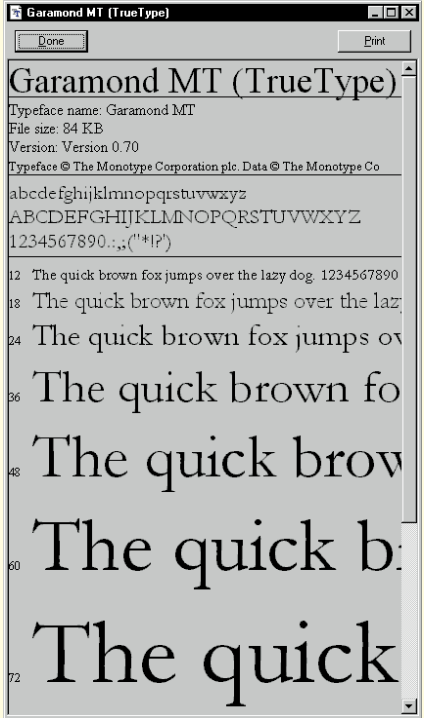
Garamond MT (TrueType)

Done

Print

Garamond MT (TrueType)

Typeface name: Garamond MT
File size: 84 KB
Version: Version 0.70
Typeface © The Monotype Corporation plc. Data © The Monotype Co

abcdefghijklmnopqrstuvwxyz
ABCDEFGHIJKLMNOPQRSTUVWXYZ
1234567890.:,;("*!?')

12 The quick brown fox jumps over the lazy dog. 1234567890

18 The quick brown fox jumps over the laz

24 The quick brown fox jumps ov

36 The quick brown fo

48 The quick brow

60 The quick b

72 The quick